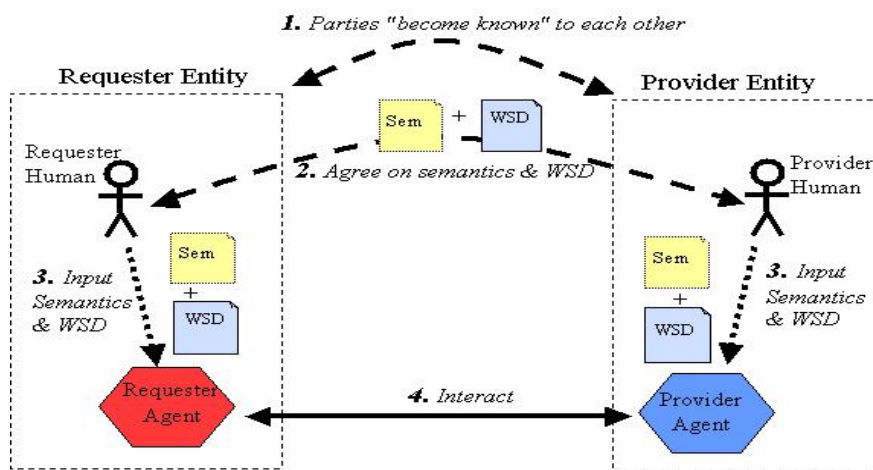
1. Parties "become known" to each other

Requester Entity

Provider Entity

Sem + WSD

2. Agree on semantics & WSD

Requester Human

Provider Human

Sem + WSD

3. Input Semantics & WSD

Sem + WSD

3. Input Semantics & WSD

Requester Agent

4. Interact

Provider Agent